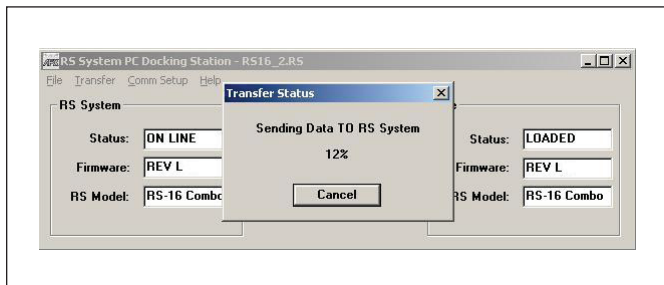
RS System PC Docking Station - RS16_2.RS

File Transfer Comm Setup Help

RS System

Status: ON LINE

Firmware: REV L

RS Model: RS-16 Combo

Transfer Status

Sending Data TO RS System

12%

Cancel

Status: LOADED

Firmware: REV L

RS Model: RS-16 Combo